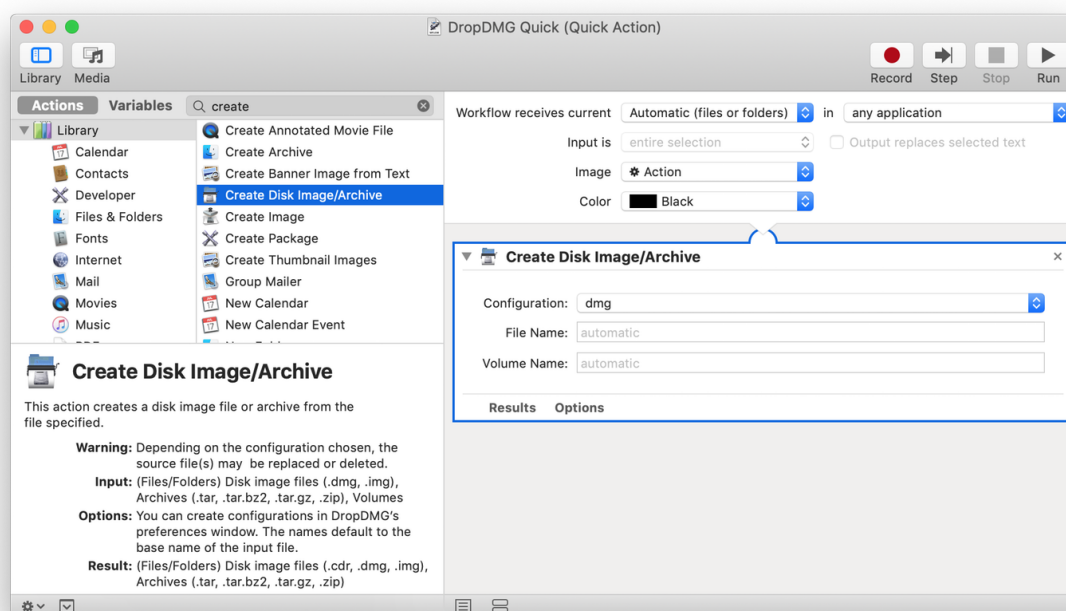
DropDMG Quick (Quick Action)

Library Media

Record Step Stop Run

Actions Variables create

Library
Calendar
Contacts
Developer
Files & Folders
Fonts
Internet
Mail
Movies
Music

Create Annotated Movie File
Create Archive
Create Banner Image from Text
Create Disk Image/Archive
Create Image
Create Package
Create Thumbnail Images
Group Mailer
New Calendar
New Calendar Event

Workflow receives current Automatic (files or folders) in any application

Input is entire selection Output replaces selected text

Image Action

Color Black

Create Disk Image/Archive

Configuration: dmg

File Name: automatic

Volume Name: automatic

Results Options

Create Disk Image/Archive

This action creates a disk image file or archive from the file specified.

Warning: Depending on the configuration chosen, the source file(s) may be replaced or deleted.

Input: (Files/Folders) Disk image files (.dmg, .img), Archives (.tar, .tar.bz2, .tar.gz, .zip), Volumes

Options: You can create configurations in DropDMG's preferences window. The names default to the base name of the input file.

Result: (Files/Folders) Disk image files (.cdr, .dmg, .img), Archives (.tar, .tar.bz2, .tar.gz, .zip)